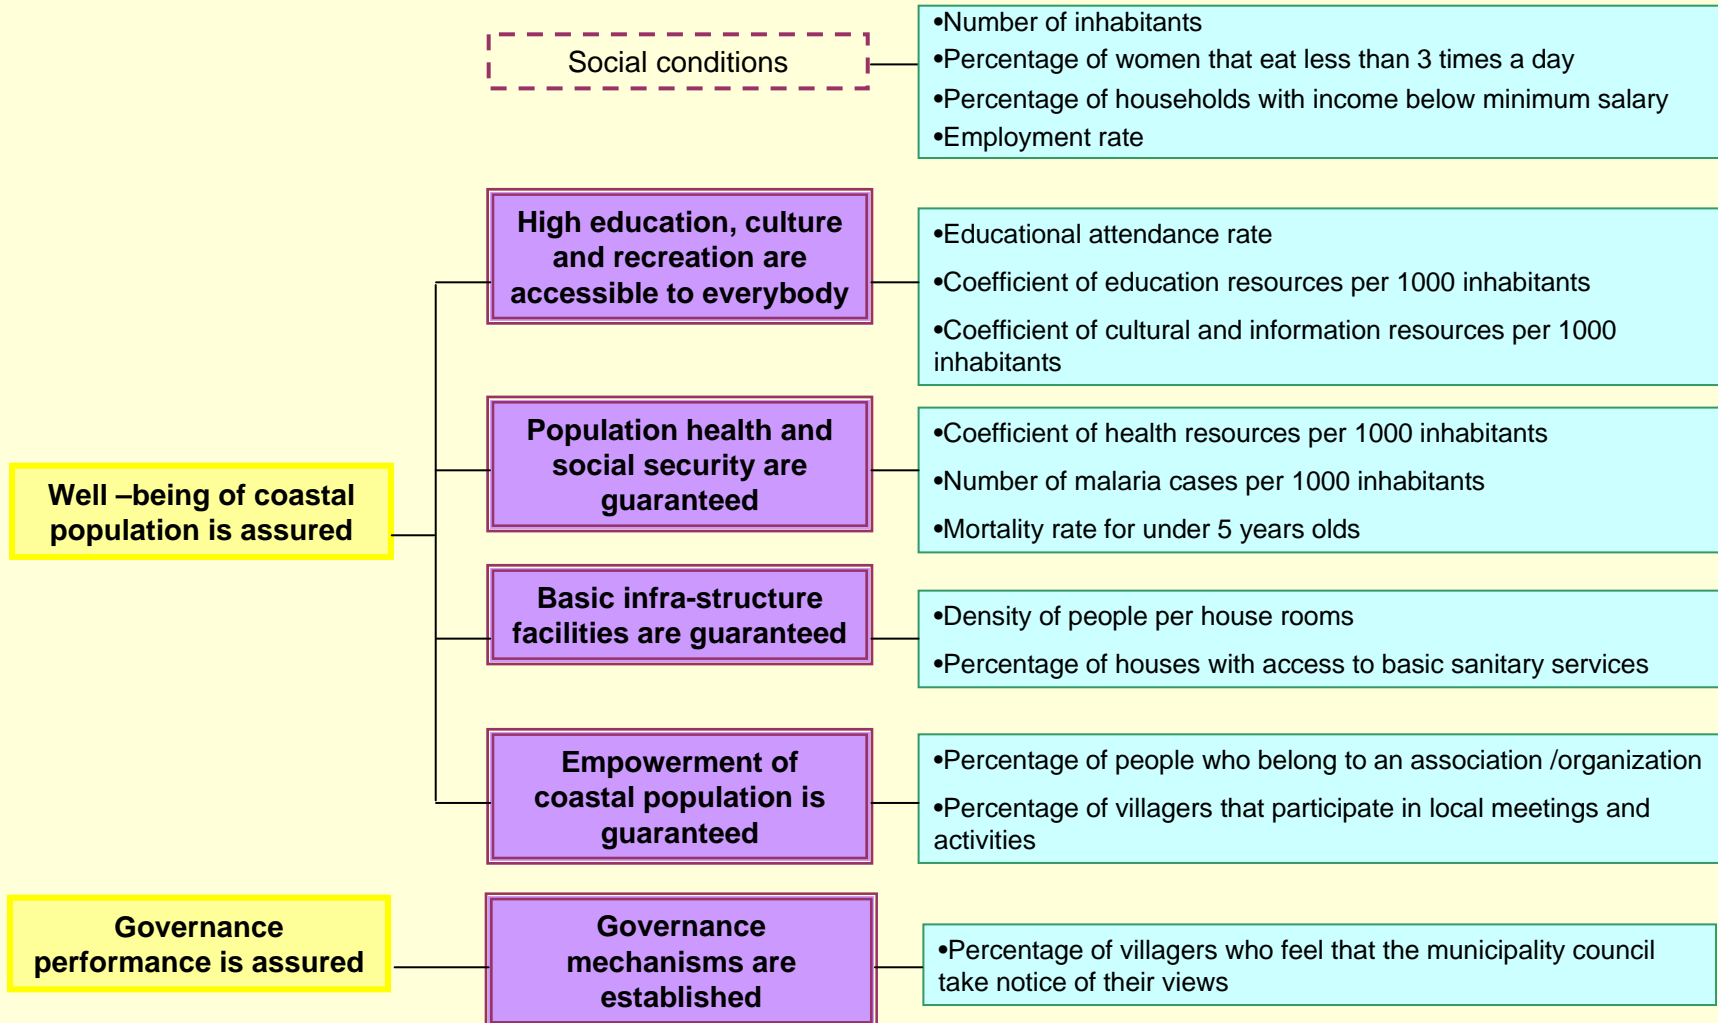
Social conditions

•Number of inhabitants
•Percentage of women that eat less than 3 times a day
•Percentage of households with income below minimum salary
•Employment rate

Well –being of coastal population is assured

High education, culture and recreation are accessible to everybody

•Educational attendance rate
•Coefficient of education resources per 1000 inhabitants
•Coefficient of cultural and information resources per 1000 inhabitants

Population health and social security are guaranteed

•Coefficient of health resources per 1000 inhabitants
•Number of malaria cases per 1000 inhabitants
•Mortality rate for under 5 years olds

Basic infra-structure facilities are guaranteed

•Density of people per house rooms
•Percentage of houses with access to basic sanitary services

Empowerment of coastal population is guaranteed

•Percentage of people who belong to an association /organization
•Percentage of villagers that participate in local meetings and activities

Governance performance is assured

Governance mechanisms are established

•Percentage of villagers who feel that the municipality council take notice of their views